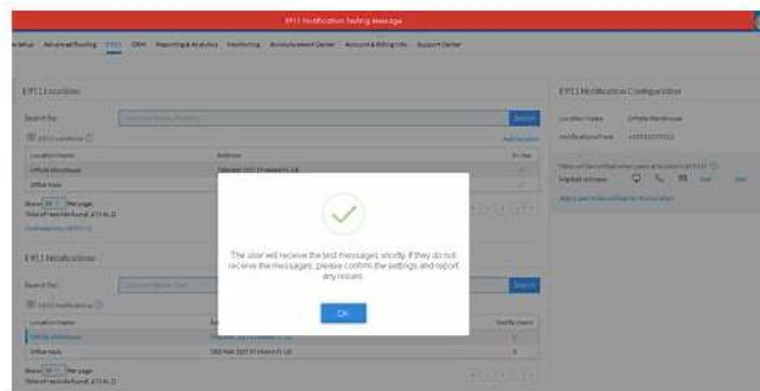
E911 Notification Testing Message

Setup Advanced Routing E911 CRM Reporting & Analytics Monitoring Announcement Center Account & Billing Info Support Center

E911 Locations

Search for: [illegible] Search

E911 Locations

Add location

| Location Name | Address | In Use |
|---|---|---|
| Offsite Warehouse | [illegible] | |
| Office Main | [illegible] | |

Show 10 Per page
Total of records found: 2 (1 to 2)

E911 Notifications

Search for: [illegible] Search

E911 Notifications

| Location Name | Address | Notifications |
|---|---|---|
| Offsite Warehouse | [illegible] | |
| Office Main | 2500 NW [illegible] Miami FL US | |

Show 10 Per page
Total of records found: 2 (1 to 2)

E911 Notification Configuration

Location Name Offsite Warehouse
Notification From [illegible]

Test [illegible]
Add a user to be notified for this location

The user will receive the test messages shortly. If they do not receive the messages, please confirm the settings and report any issues.

OK